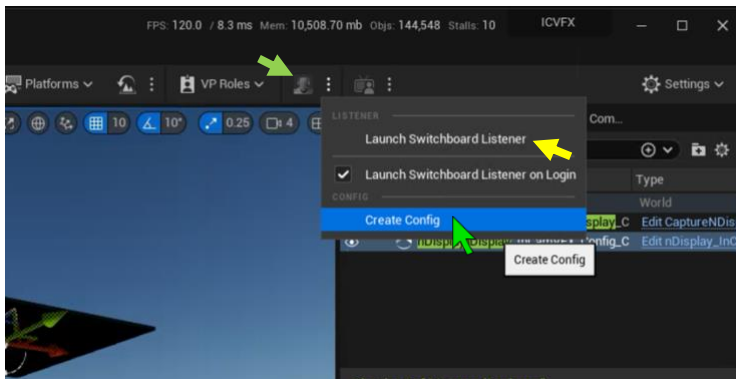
FPS: 120.0 / 8.3 ms Mem: 10,508.70 mb Objs: 144,548 Stalls: 10

ICVFX

Platforms

VP Roles

Settings

10 10° 0.25 4

LISTENER

Launch Switchboard Listener

Launch Switchboard Listener on Login

CONFIG

Create Config

Create Config

Com...

Type

World

splay_C Edit CaptureNDis

nDisplay_InC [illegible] onfig_C Edit nDisplay_InC